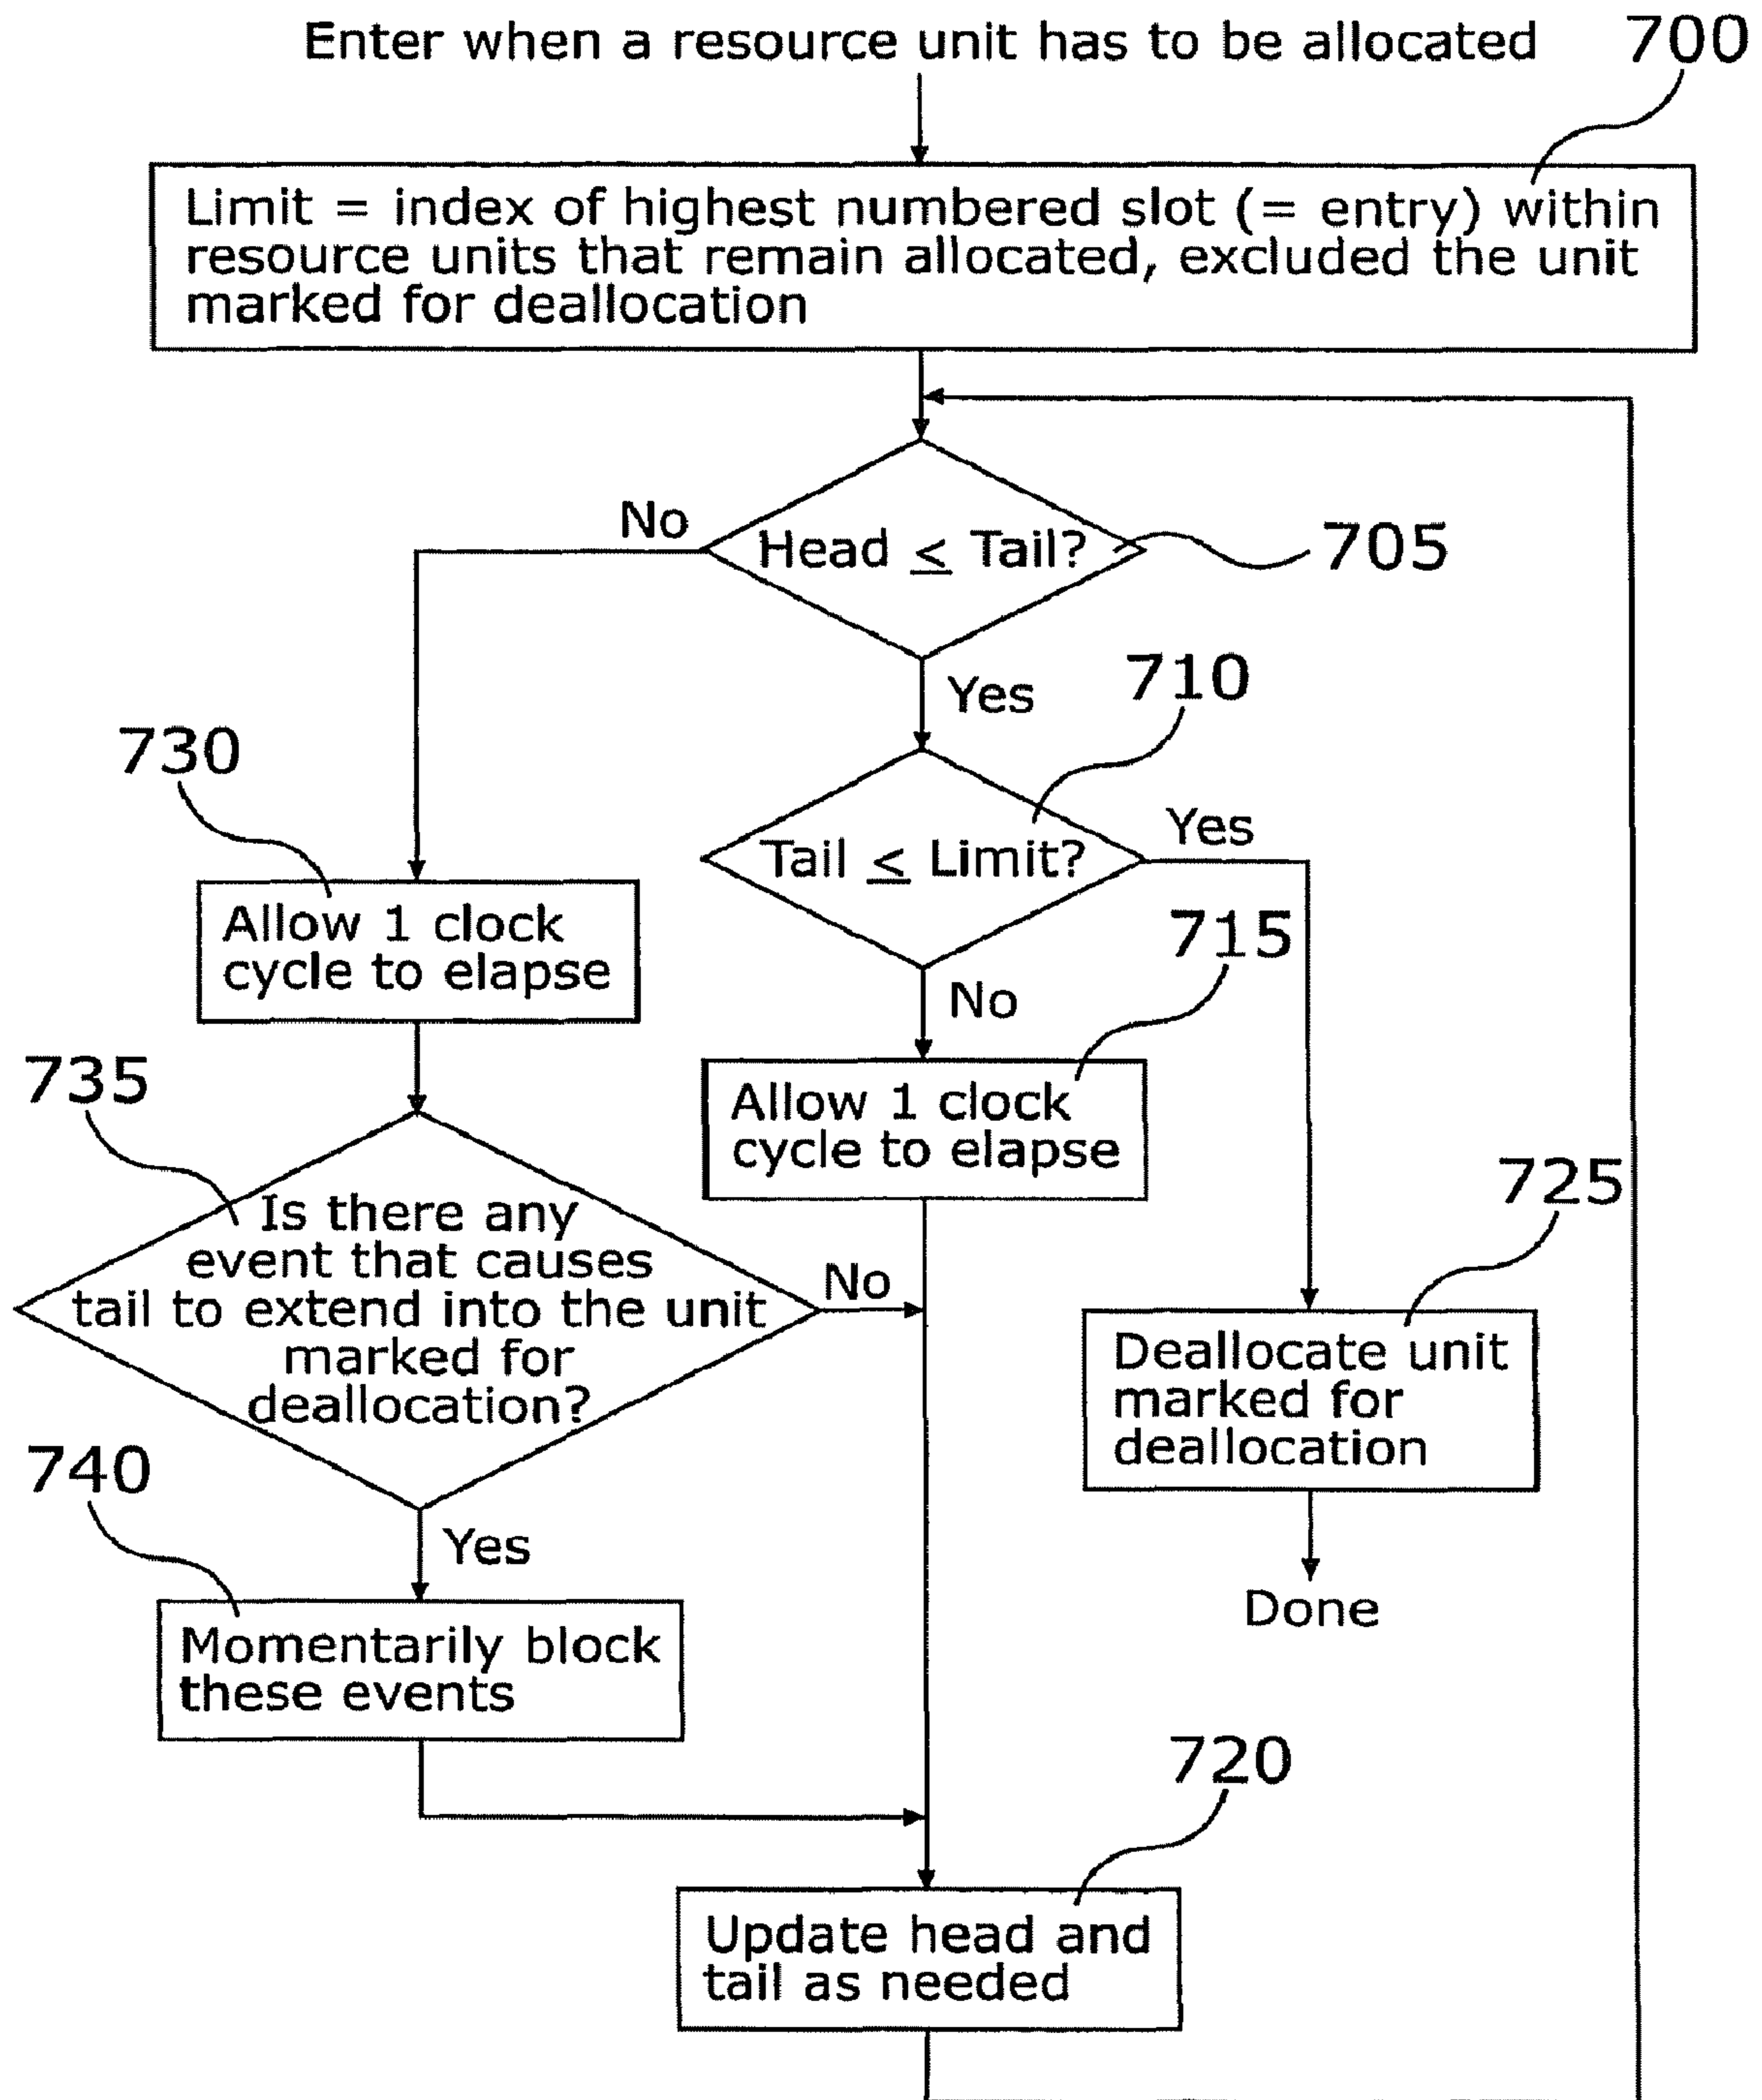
Enter when a resource unit has to be allocated

700

Limit = index of highest numbered slot (= entry) within resource units that remain allocated, excluded the unit marked for deallocation

No

Head $\leq$ Tail?

705

Yes

710

730

Tail $\leq$ Limit?

Yes

Allow 1 clock cycle to elapse

715

No

735

Allow 1 clock cycle to elapse

725

Is there any event that causes tail to extend into the unit marked for deallocation?

No

Deallocate unit marked for deallocation

740

Yes

Done

Momentarily block these events

720

Update head and tail as needed